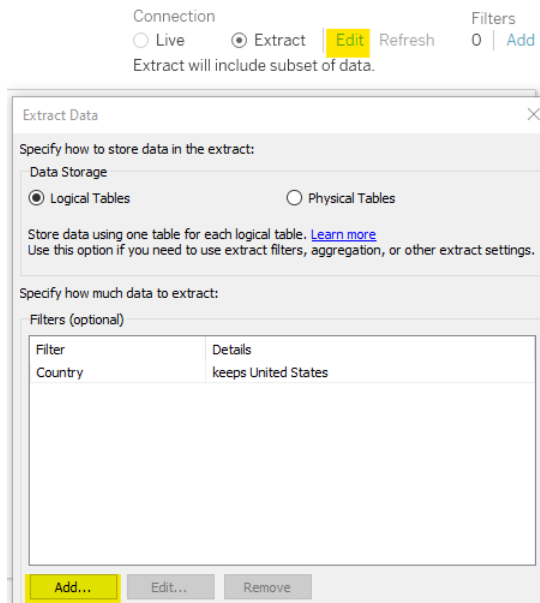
Connection
Live
Extract
Edit
Refresh
Filters
0
Add
Extract will include subset of data.

Extract Data

Specify how to store data in the extract:

Data Storage

Logical Tables
Physical Tables

Store data using one table for each logical table. Learn more
Use this option if you need to use extract filters, aggregation, or other extract settings.

Specify how much data to extract:

Filters (optional)

| Filter | Details |
|---|---|
| Country | keeps United States |

Add...
Edit...
Remove